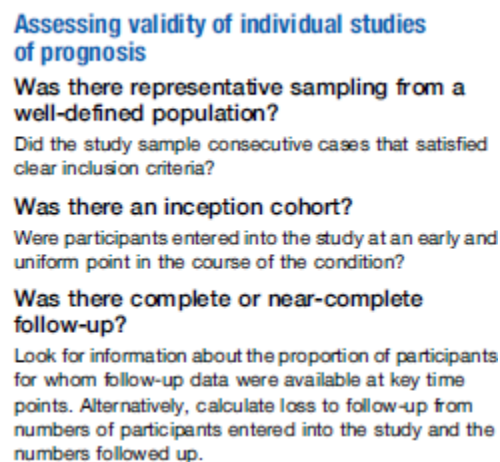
Assessing validity of individual studies of prognosis

Was there representative sampling from a well-defined population?

Did the study sample consecutive cases that satisfied clear inclusion criteria?

Was there an inception cohort?

Were participants entered into the study at an early and uniform point in the course of the condition?

Was there complete or near-complete follow-up?

Look for information about the proportion of participants for whom follow-up data were available at key time points. Alternatively, calculate loss to follow-up from numbers of participants entered into the study and the numbers followed up.